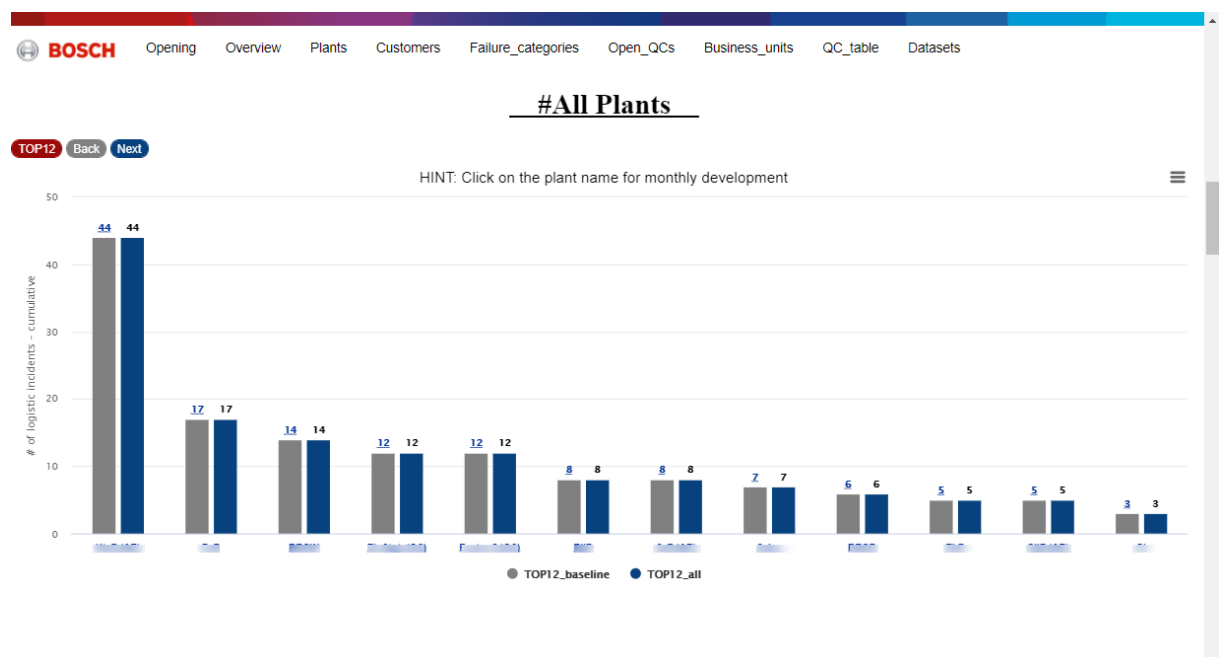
BOSCH Opening Overview Plants Customers Failure_categories Open_QCs Business_units QC_table Datasets

#All Plants

TOP12 Back Next

HINT: Click on the plant name for monthly development

50
40
30
20
10
0

# of logistic incidents - cumulative

44 44
17 17
14 14
12 12
12 12
8 8
8 8
7 7
6 6
5 5
5 5
3 3

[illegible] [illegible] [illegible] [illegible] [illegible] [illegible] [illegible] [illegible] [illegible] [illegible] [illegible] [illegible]

TOP12_baseline TOP12_all